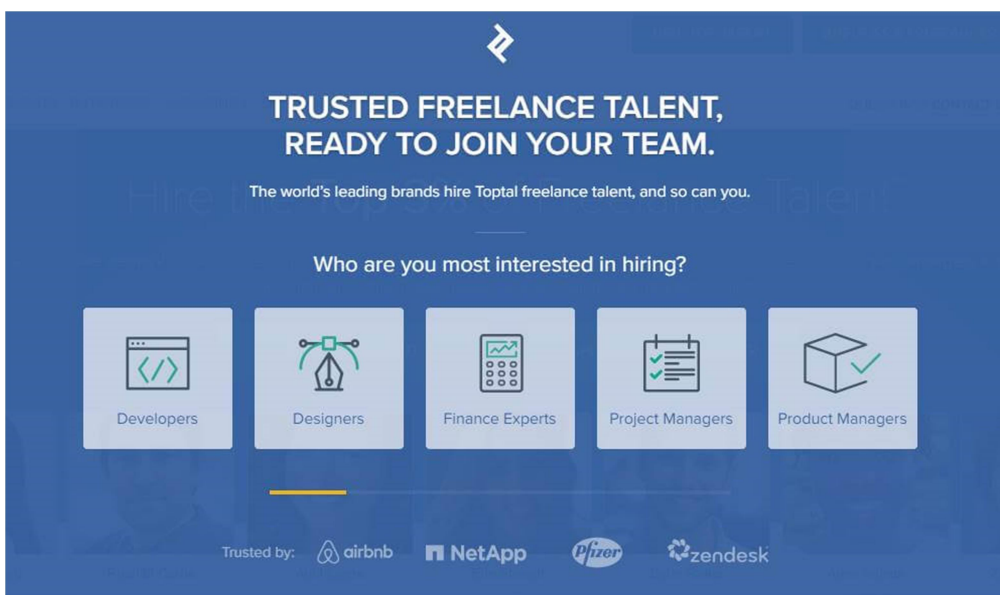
TRUSTED FREELANCE TALENT, READY TO JOIN YOUR TEAM.

The world's leading brands hire Toptal freelance talent, and so can you.

Who are you most interested in hiring?

Developers

Designers

Finance Experts

Project Managers

Product Managers

Trusted by: airbnb NetApp Pfizer zendesk